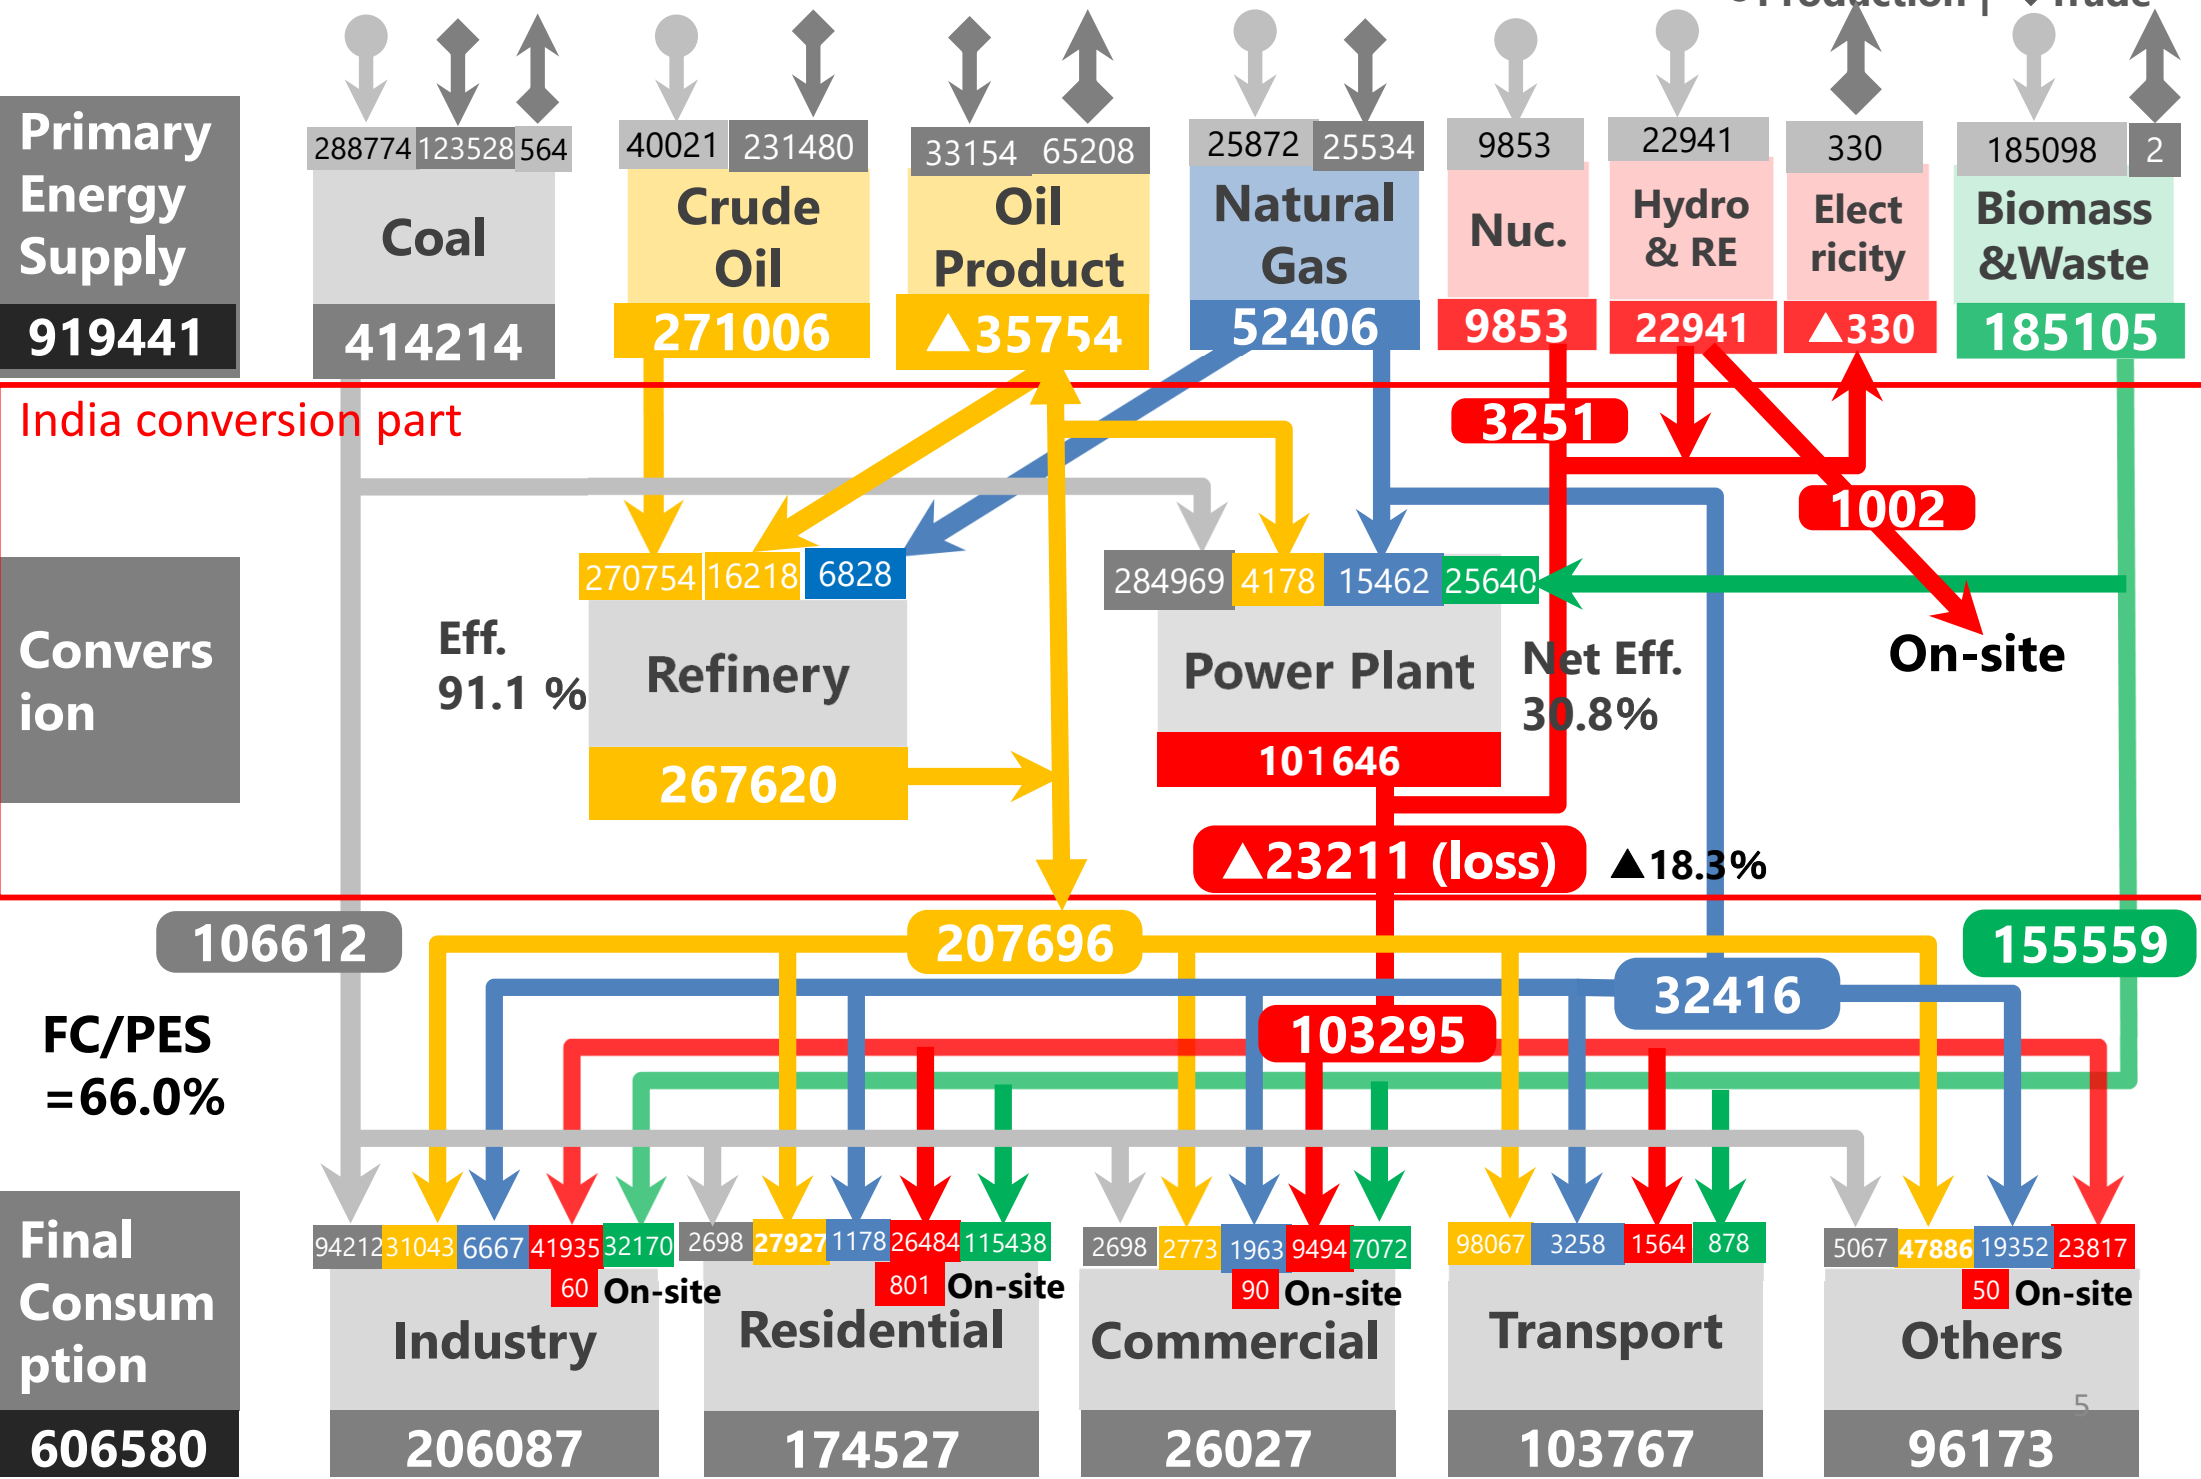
Production | Trade

Primary Energy Supply
919441

288774 123528 564
Coal
414214

40021 231480
Crude Oil
271006

33154 65208
Oil Product
▲35754

25872 25534
Natural Gas
52406

9853
Nuc.
9853

22941
Hydro & RE
22941

330
Elect ricity
▲330

185098 2
Biomass &Waste
185105

India conversion part

3251
1002

Convers ion

270754 16218 6828
Eff. 91.1 %
Refinery
267620

284969 4178 15462 25640
Power Plant
101646
Net Eff. 30.8%

On-site

▲23211 (loss)
▲18.3%

106612
207696
155559
32416
103295

FC/PES =66.0%

Final Consum ption
606580

9421 31043 6667 41935 32170
60 On-site
Industry
206087

2698 27927 1178 26484 115438
801 On-site
Residential
174527

2698 2773 1963 9494 7072
90 On-site
Commercial
26027

98067 3258 1564 878
Transport
103767

5067 47886 19352 23817
50 On-site
Others
96173

5